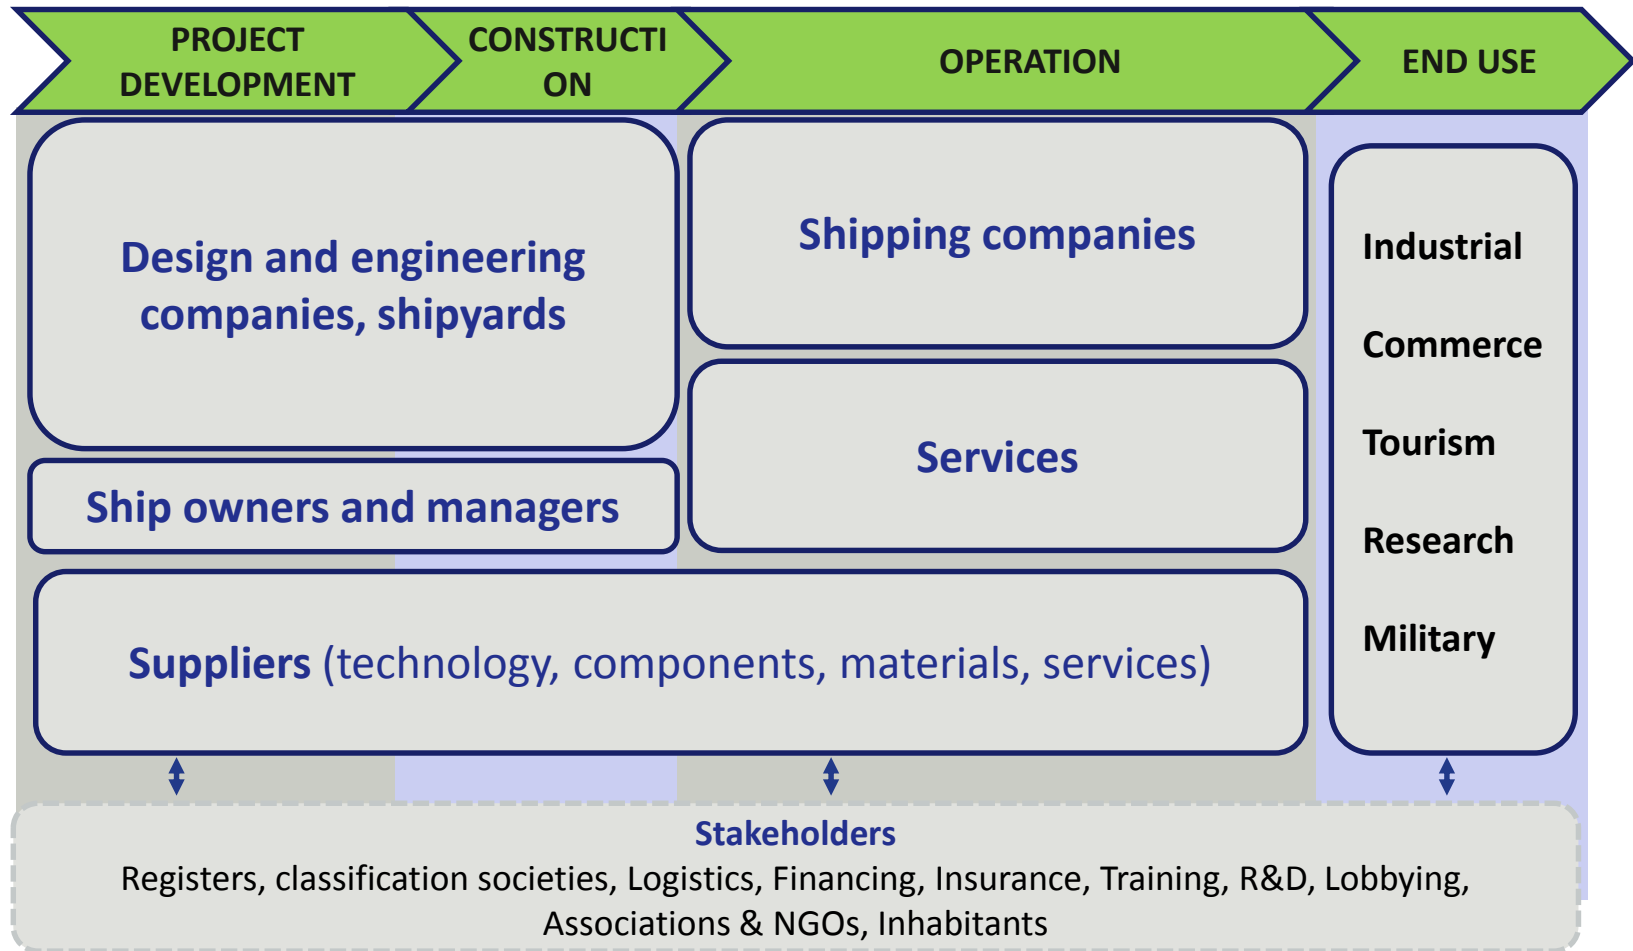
PROJECT DEVELOPMENT

CONSTRUCTI ON

OPERATION

END USE

Design and engineering companies, shipyards

Ship owners and managers

Shipping companies

Services

Industrial

Commerce

Tourism

Research

Military

Suppliers (technology, components, materials, services)

Stakeholders
Registers, classification societies, Logistics, Financing, Insurance, Training, R&D, Lobbying, Associations & NGOs, Inhabitants